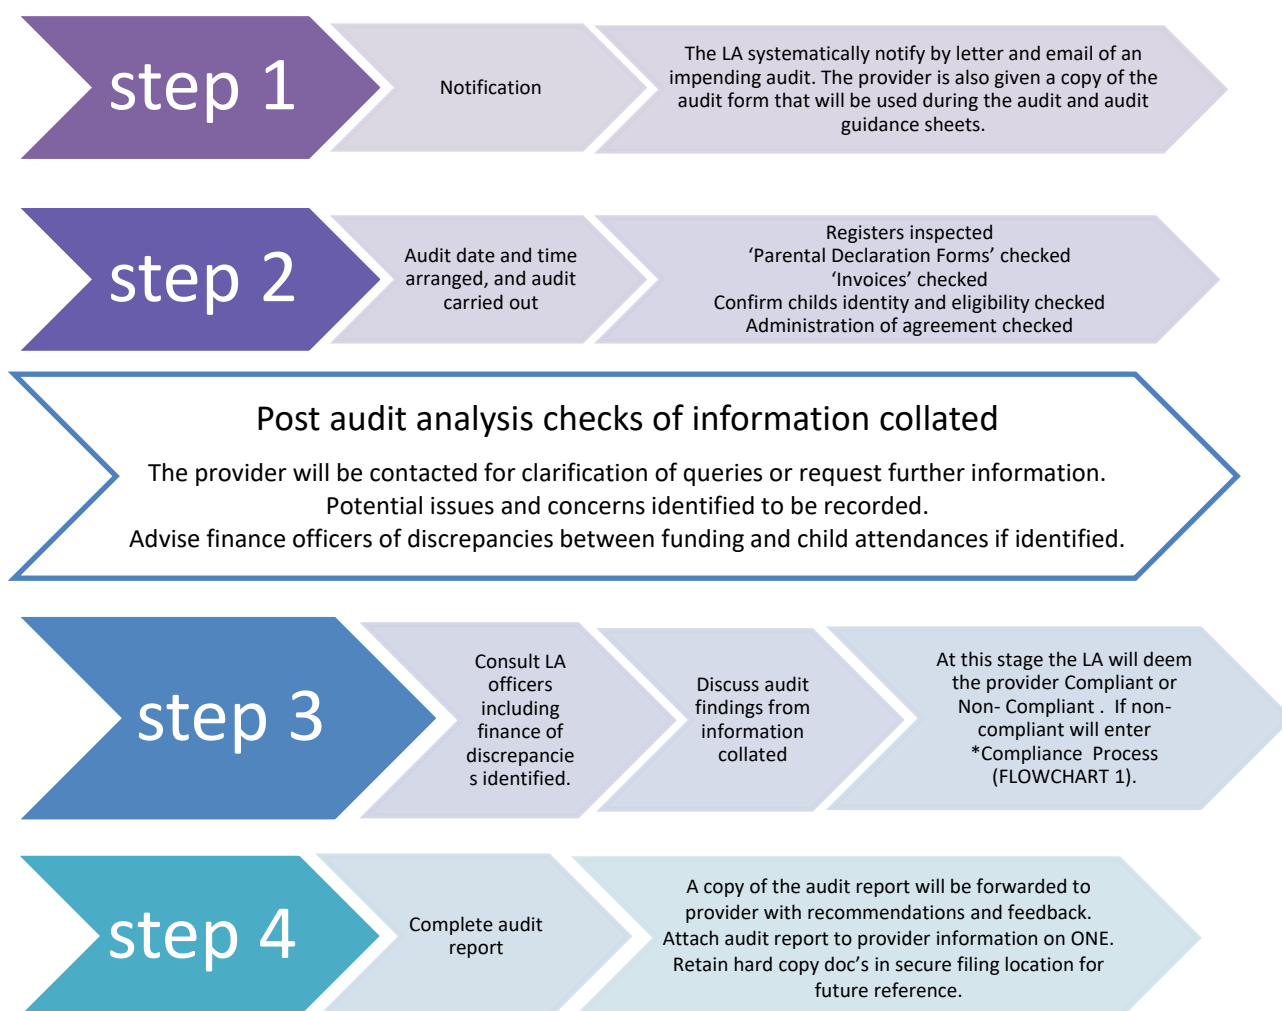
step 1

Notification

The LA systematically notify by letter and email of an impending audit. The provider is also given a copy of the audit form that will be used during the audit and audit guidance sheets.

step 2

Audit date and time arranged, and audit carried out

Registers inspected
'Parental Declaration Forms' checked
'Invoices' checked
Confirm childs identity and eligibility checked
Administration of agreement checked

Post audit analysis checks of information collated

The provider will be contacted for clarification of queries or request further information.
Potential issues and concerns identified to be recorded.
Advise finance officers of discrepancies between funding and child attendances if identified.

step 3

Consult LA officers including finance of discrepancies identified.

Discuss audit findings from information collated

At this stage the LA will deem the provider Compliant or Non- Compliant . If non-compliant will enter *Compliance Process (FLOWCHART 1).

step 4

Complete audit report

A copy of the audit report will be forwarded to provider with recommendations and feedback.
Attach audit report to provider information on ONE.
Retain hard copy doc's in secure filing location for future reference.